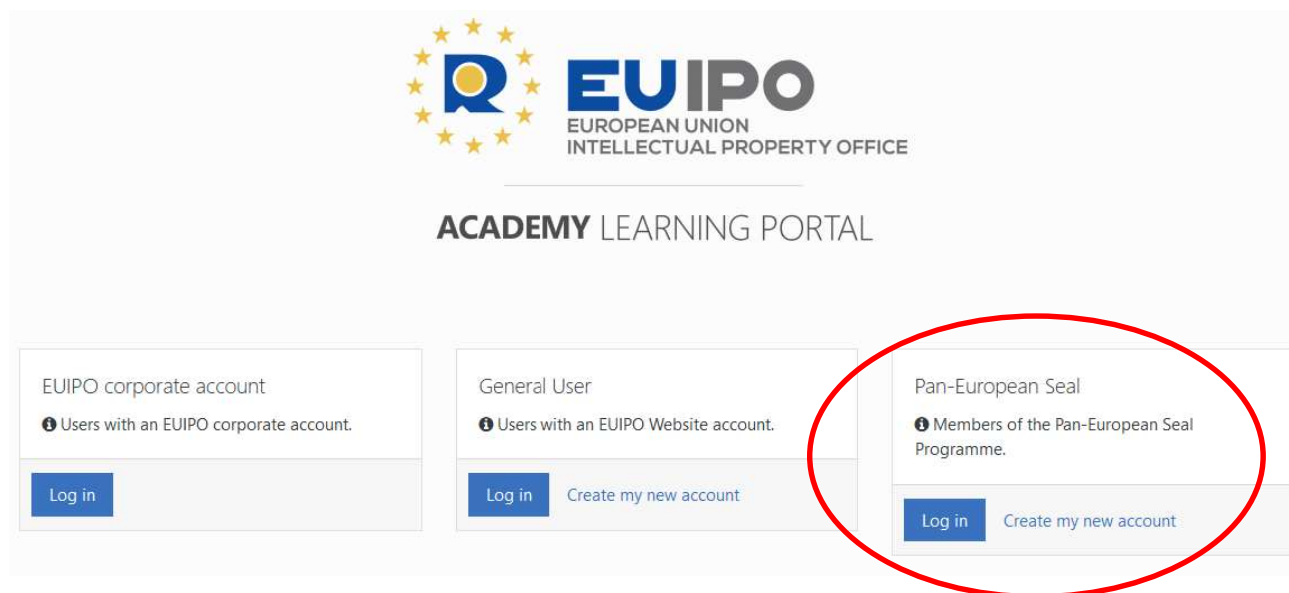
R EUIPO
EUROPEAN UNION
INTELLECTUAL PROPERTY OFFICE

ACADEMY LEARNING PORTAL

EUIPO corporate account

Users with an EUIPO corporate account.

Log in

General User

Users with an EUIPO Website account.

Log in Create my new account

Pan-European Seal

Members of the Pan-European Seal Programme.

Log in Create my new account